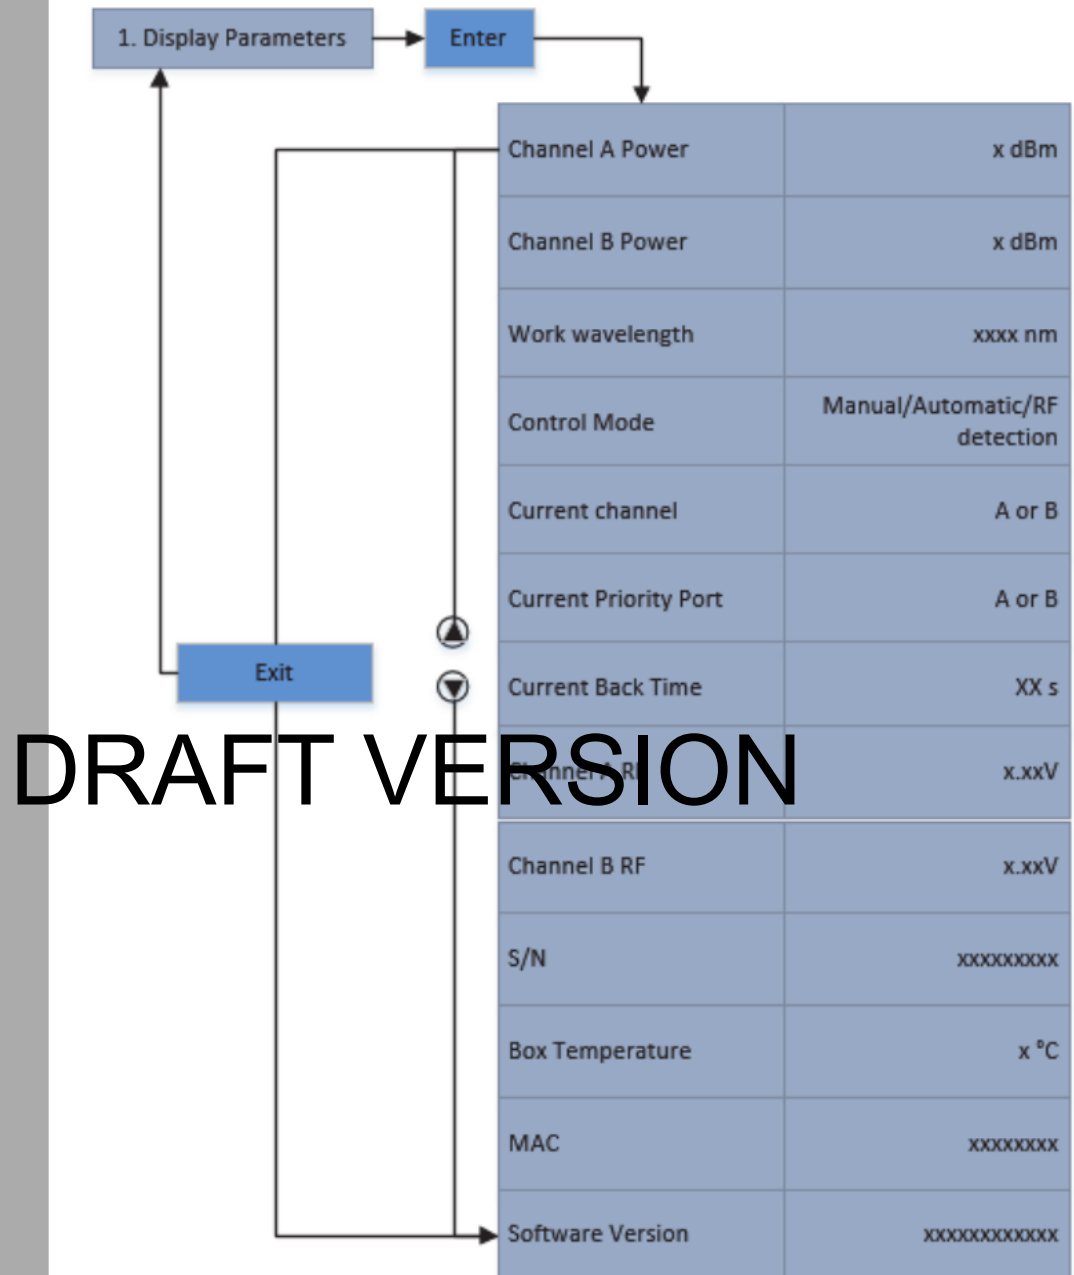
1. Display Parameters

Enter

Exit

| | |
|---|---|
| Channel A Power | x dBm |
| Channel B Power | x dBm |
| Work wavelength | xxxx nm |
| Control Mode | Manual/Automatic/RF detection |
| Current channel | A or B |
| Current Priority Port | A or B |
| Current Back Time | XX s |
| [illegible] | x.xxV |
| Channel B RF | x.xxV |
| S/N | xxxxxxxxx |
| Box Temperature | x °C |
| MAC | xxxxxxxx |
| Software Version | xxxxxxxxxxxx |

DRAFT VERSION